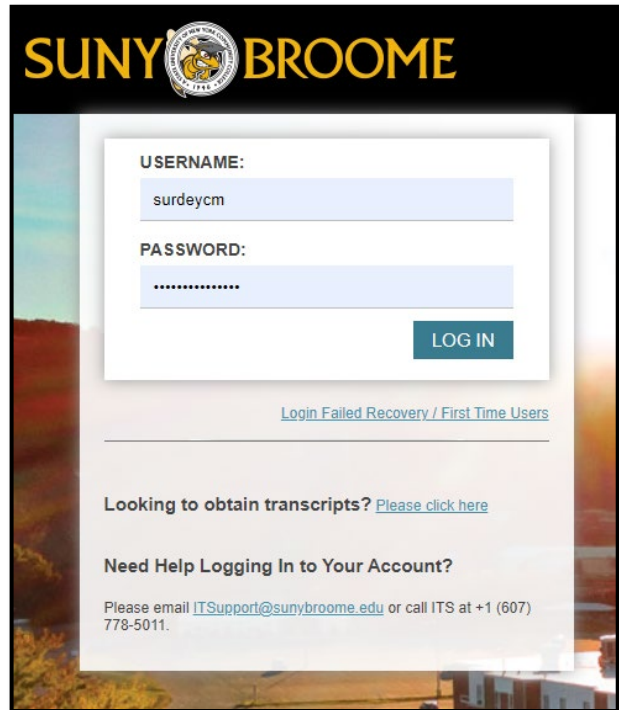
SUNY BROOME

STATE UNIVERSITY OF NEW YORK COMMUNITY COLLEGE 1946

USERNAME:

surdeycm

PASSWORD:

•••••••••••••••

LOG IN

Login Failed Recovery / First Time Users

Looking to obtain transcripts? Please click here

Need Help Logging In to Your Account?

Please email ITSupport@sunybroome.edu or call ITS at +1 (607) 778-5011.